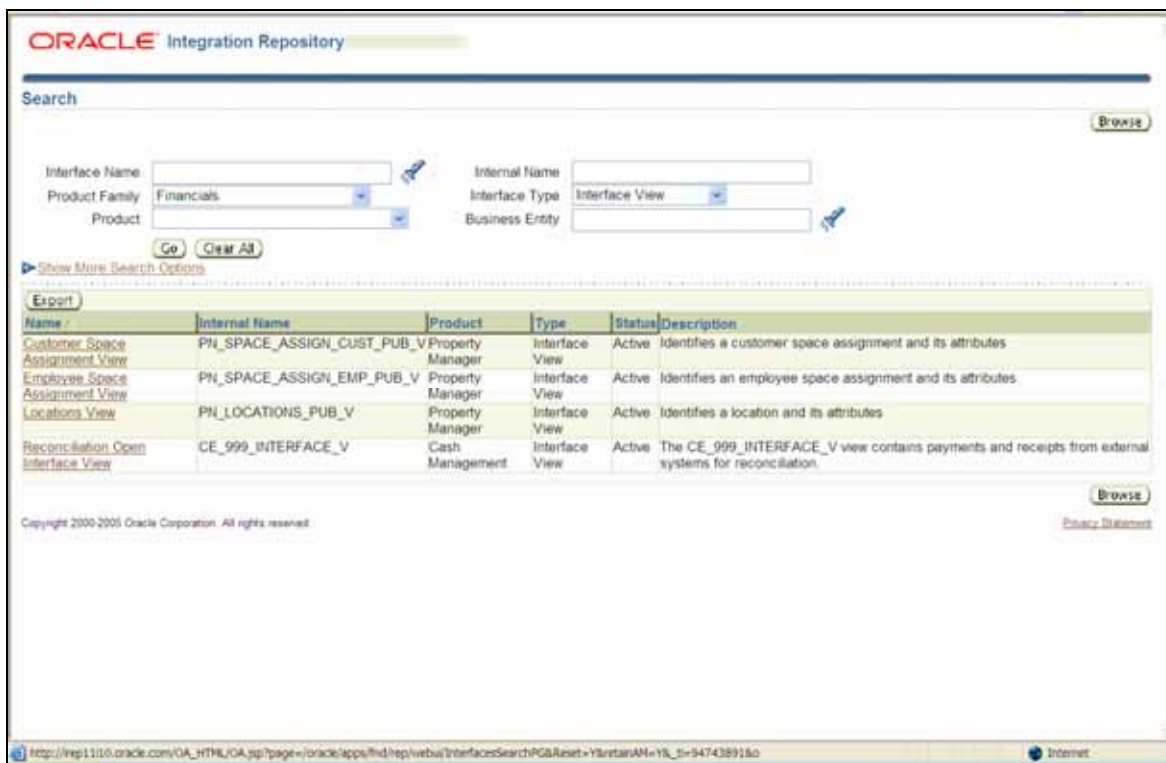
ORACLE Integration Repository

Search

Browse

Interface Name
Product Family Financials
Product
Internal Name
Interface Type Interface View
Business Entity

Go Clear All

Show More Search Options

Export

| Name | Internal Name | Product | Type | Status | Description |
|---|---|---|---|---|---|
| Customer Space Assignment View | PN_SPACE_ASSIGN_CUST_PUB_V | Property Manager | Interface View | Active | Identifies a customer space assignment and its attributes |
| Employee Space Assignment View | PN_SPACE_ASSIGN_EMP_PUB_V | Property Manager | Interface View | Active | Identifies an employee space assignment and its attributes |
| Locations View | PN_LOCATIONS_PUB_V | Property Manager | Interface View | Active | Identifies a location and its attributes |
| Reconciliation Open Interface View | CE_999_INTERFACE_V | Cash Management | Interface View | Active | The CE_999_INTERFACE_V view contains payments and receipts from external systems for reconciliation. |

Browse

Copyright 2000-2005 Oracle Corporation. All rights reserved.

Privacy Statement

http://irep11i10.oracle.com/OA_HTML/OA.jsp?page=/oracle/apps/fnd/rep/webui/InterfacesSearchPG&Reset=Y&retainAM=Y&_ti=947438918o

Internet